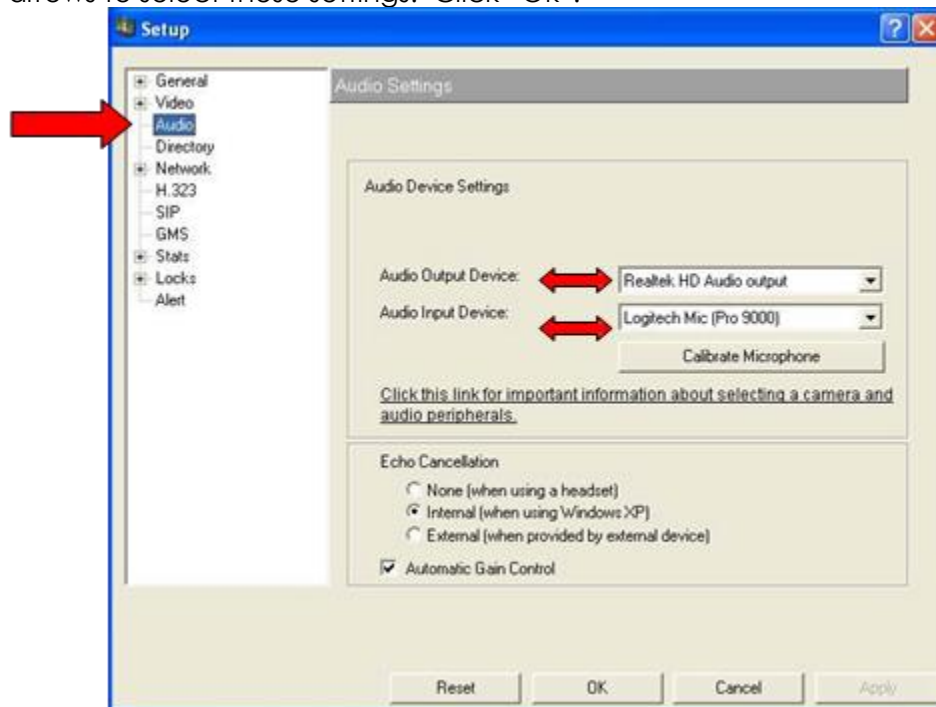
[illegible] settings. Click "OK".

Setup

General
Video
Audio
Directory
Network
H.323
SIP
GMS
Stats
Locks
Alert

Audio Settings

Audio Device Settings

Audio Output Device: Realtek HD Audio output
Audio Input Device: Logitech Mic (Pro 9000)
Calibrate Microphone

Click this link for important information about selecting a camera and audio peripherals.

Echo Cancellation
None (when using a headset)
Internal (when using Windows XP)
External (when provided by external device)
Automatic Gain Control

Reset
OK
Cancel
Apply